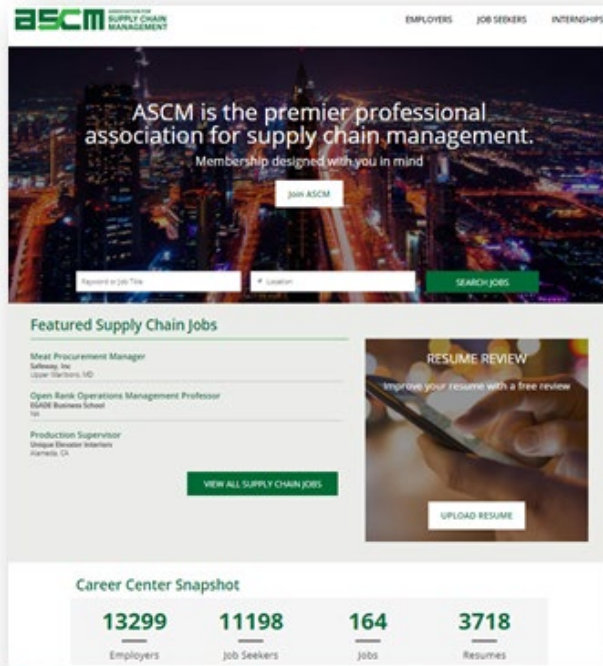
ASCM ASSOCIATION FOR SUPPLY CHAIN MANAGEMENT

EMPLOYERS JOB SEEKERS INTERNSHIPS

ASCM is the premier professional association for supply chain management.

Membership designed with you in mind

Join ASCM

Keyword or Job Title

Location

SEARCH JOBS

Featured Supply Chain Jobs

Meat Procurement Manager
Safeway, Inc
Upper Marlboro, MD

Open Rank Operations Management Professor
EGADE Business School
NA

Production Supervisor
Unique Elevator Interiors
Alameda, CA

VIEW ALL SUPPLY CHAIN JOBS

RESUME REVIEW

Improve your resume with a free review

UPLOAD RESUME

Career Center Snapshot

| 13299 | 11198 | 164 | 3718 |
|---|---|---|---|
| Employers | Job Seekers | Jobs | Resumes |